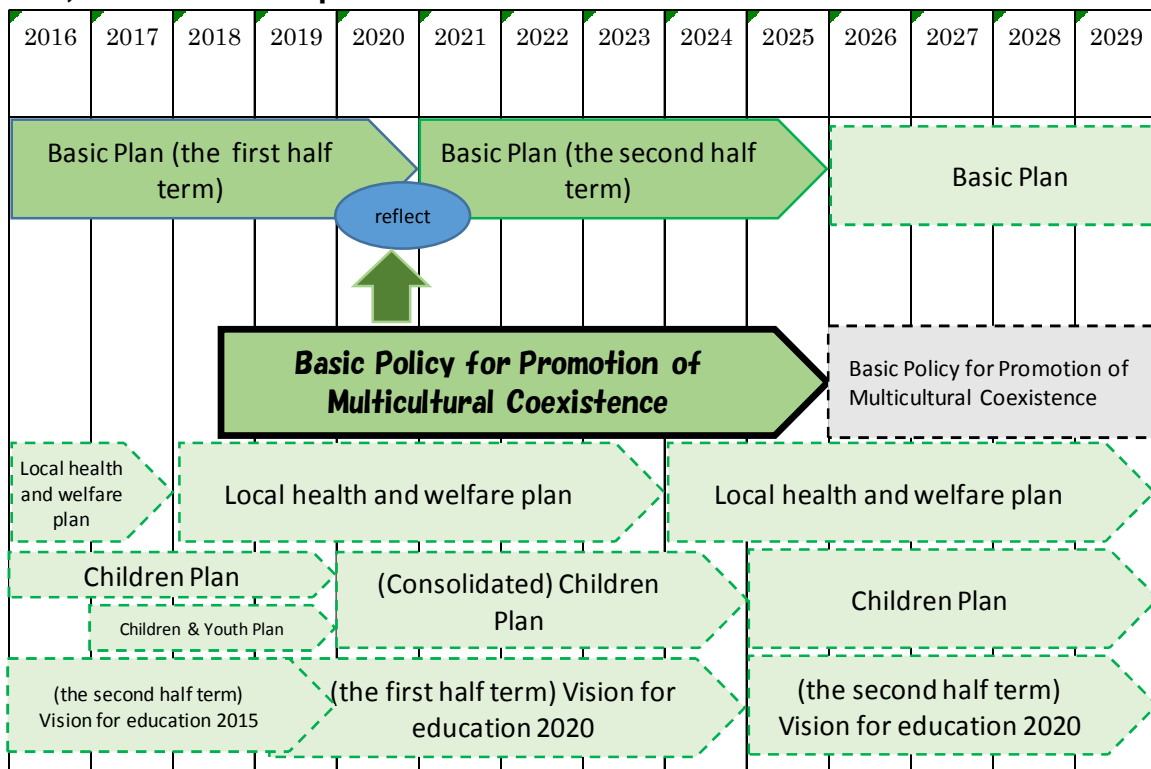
| 2016 | 2017 | 2018 | 2019 | 2020 | 2021 | 2022 | 2023 | 2024 | 2025 | 2026 | 2027 | 2028 | 2029 |
|---|---|---|---|---|---|---|---|---|---|---|---|---|---|

Basic Plan (the first half term)

Basic Plan (the second half term)

Basic Plan

reflect

Basic Policy for Promotion of Multicultural Coexistence

Basic Policy for Promotion of Multicultural Coexistence

Local health and welfare plan

Local health and welfare plan

Local health and welfare plan

Children Plan

Children & Youth Plan

(Consolidated) Children Plan

Children Plan

(the second half term) Vision for education 2015

(the first half term) Vision for education 2020

(the second half term) Vision for education 2020